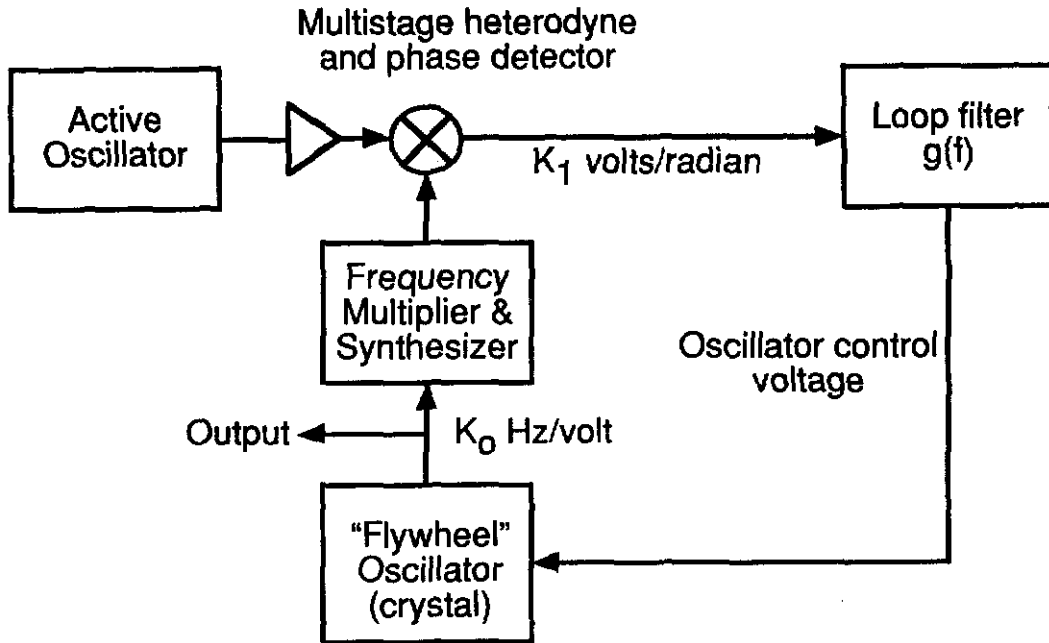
Multistage heterodyne and phase detector

Active Oscillator

$K_1$ volts/radian

Loop filter g(f)

Frequency Multiplier & Synthesizer

Oscillator control voltage

Output

$K_o$ Hz/volt

"Flywheel" Oscillator (crystal)